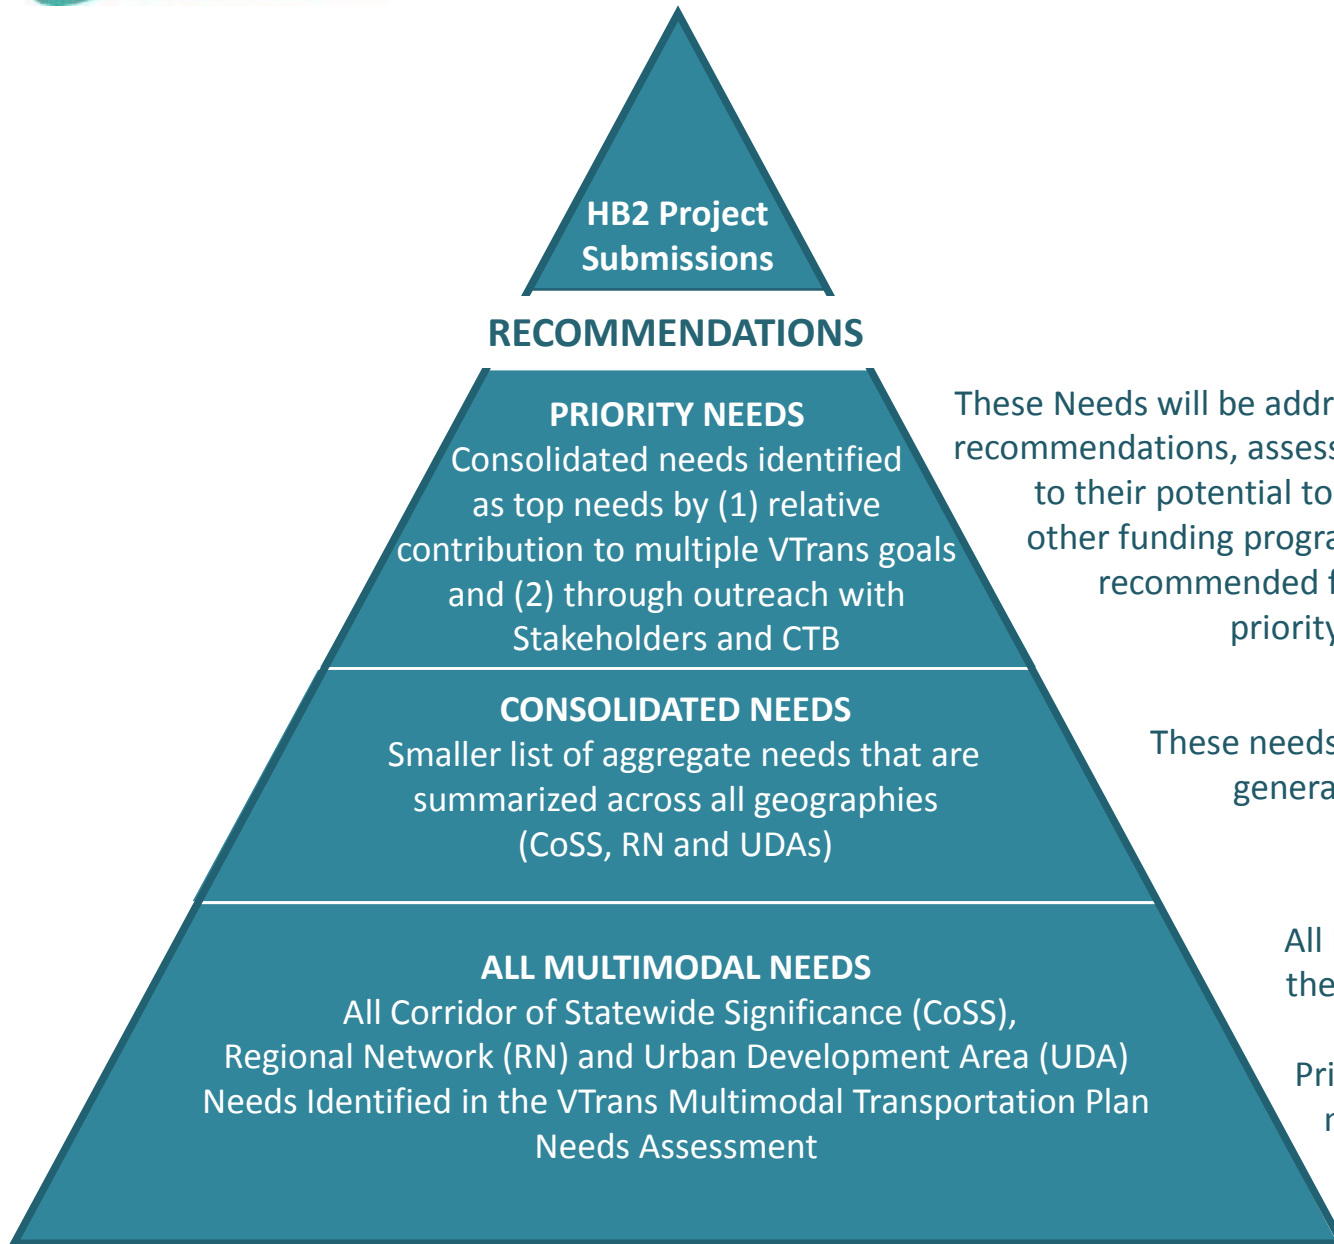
HB2 Project Submissions

RECOMMENDATIONS

PRIORITY NEEDS
Consolidated needs identified as top needs by (1) relative contribution to multiple VTrans goals and (2) through outreach with Stakeholders and CTB

CONSOLIDATED NEEDS
Smaller list of aggregate needs that are summarized across all geographies (CoSS, RN and UDAs)

ALL MULTIMODAL NEEDS
All Corridor of Statewide Significance (CoSS), Regional Network (RN) and Urban Development Area (UDA) Needs Identified in the VTrans Multimodal Transportation Plan Needs Assessment

These Needs will be addr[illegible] recommendations, assess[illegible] to their potential to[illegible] other funding progra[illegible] recommended f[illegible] priority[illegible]

These needs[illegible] genera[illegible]

All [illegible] the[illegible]

Pri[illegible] n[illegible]